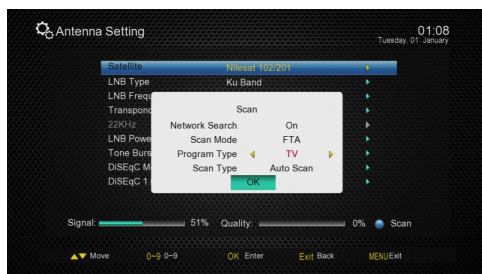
Antenna Setting

01:08
Tuesday, 01 January

| | |
|---|---|
| Satellite | Nilesat 102/201 |
| LNB Type | Ku Band |
| LNB Frequ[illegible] | |
| Transpond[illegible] | |
| 22KHz | |
| LNB Powe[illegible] | |
| Tone Burs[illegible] | |
| DiSEqC M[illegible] | |
| DiSEqC 1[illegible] | |

Scan

| | |
|---|---|
| Network Search | On |
| Scan Mode | FTA |
| Program Type | TV |
| Scan Type | Auto Scan |

OK

Signal: 51% Quality: 0% Scan

Move 0~9 0~9 OK Enter Exit Back MENU Exit